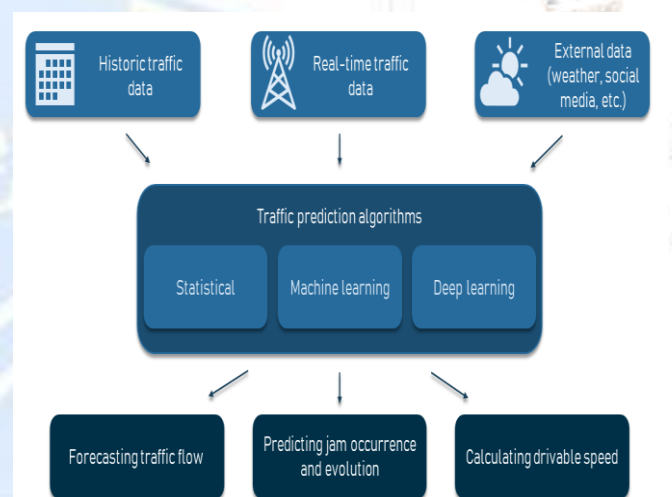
Historic traffic data

Real-time traffic data

External data (weather, social media, etc.)

Traffic prediction algorithms

Statistical

Machine learning

Deep learning

Forecasting traffic flow

Predicting jam occurrence and evolution

Calculating drivable speed